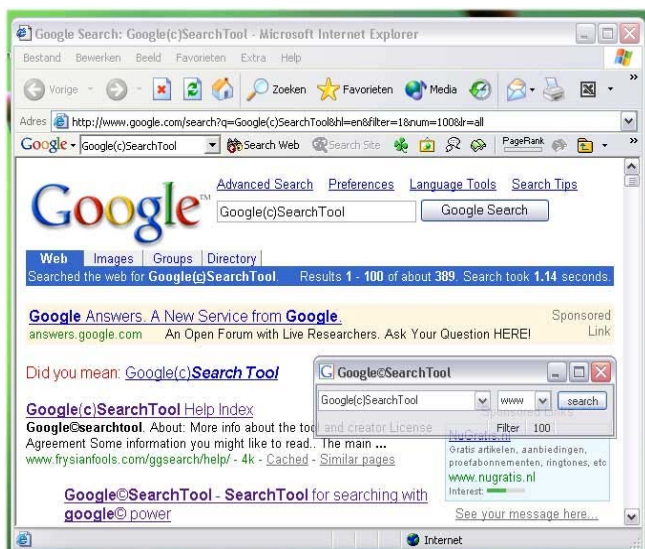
Google Search: Google(c)SearchTool - Microsoft Internet Explorer

Bestand Bewerken Beeld Favorieten Extra Help

Vorige Zoeken Favorieten Media

Adres http://www.google.com/search?q=Google(c)SearchTool&hl=en&filter=1&num=100&lr=all

Google Google(c)SearchTool Search Web Search Site PageRank

Google™

Advanced Search Preferences Language Tools Search Tips

Google(c)SearchTool

Google Search

Web Images Groups Directory

Searched the web for Google(c)SearchTool. Results 1 - 100 of about 389. Search took 1.14 seconds.

Google Answers. A New Service from Google.
answers.google.com An Open Forum with Live Researchers. Ask Your Question HERE!

Sponsored Link

Did you mean: Google(c)Search Tool

Google(c)SearchTool Help Index
Google©searchtool. About: More info about the tool and creator License Agreement Some information you might like to read.. The main ...
www.frysianfools.com/ggsearch/help/ - 4k - Cached - Similar pages

Google©SearchTool

Google(c)SearchTool www search

Filter 100

Sponsored Links

NuGratis.nl
Gratis artikelen, aanbiedingen, proefabonnementen, ringtones, etc
www.nugratis.nl
Interest:

Google©SearchTool - SearchTool for searching with google© power

See your message here...

Internet